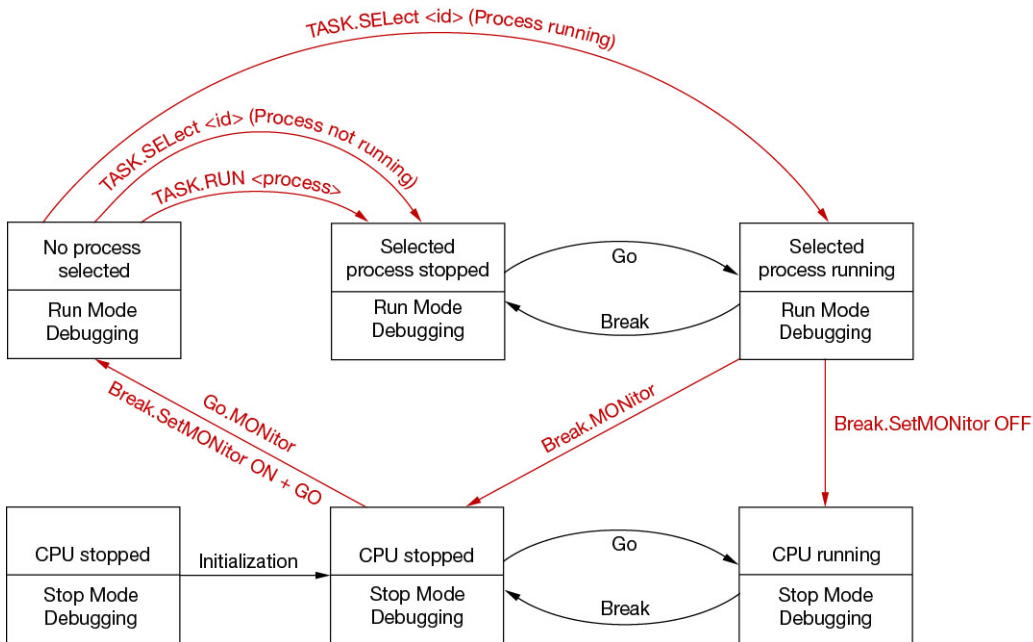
TASK.SELect <id> (Process running)

TASK.SELect <id> (Process not running)

TASK.RUN <process>

No process selected

Run Mode Debugging

Selected process stopped

Run Mode Debugging

Go

Break

Selected process running

Run Mode Debugging

Go.MONitor

Break.SetMONitor ON + GO

Break.MONitor

Break.SetMONitor OFF

CPU stopped

Stop Mode Debugging

Initialization

CPU stopped

Stop Mode Debugging

Go

Break

CPU running

Stop Mode Debugging